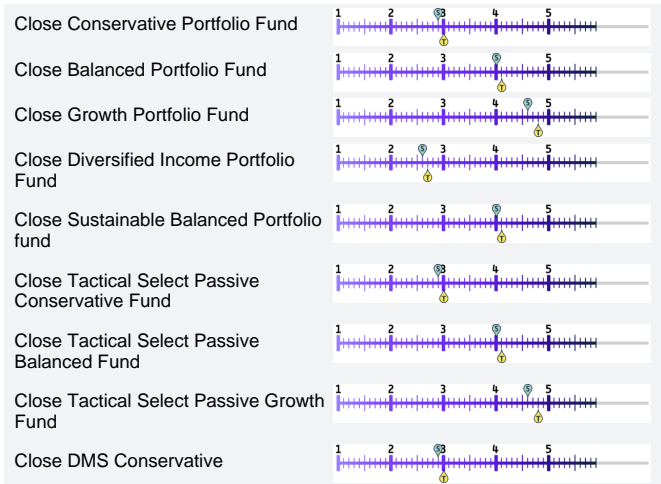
| | |
|---|---|
| Close Conservative Portfolio Fund | 1 2 S 3 T 4 5 |
| Close Balanced Portfolio Fund | 1 2 3 S T 4 5 |
| Close Growth Portfolio Fund | 1 2 3 4 S T 5 |
| Close Diversified Income Portfolio Fund | 1 2 S T 3 4 5 |
| Close Sustainable Balanced Portfolio fund | 1 2 3 S T 4 5 |
| Close Tactical Select Passive Conservative Fund | 1 2 S 3 T 4 5 |
| Close Tactical Select Passive Balanced Fund | 1 2 3 S T 4 5 |
| Close Tactical Select Passive Growth Fund | 1 2 3 4 S T 5 |
| Close DMS Conservative | 1 2 S 3 T 4 5 |